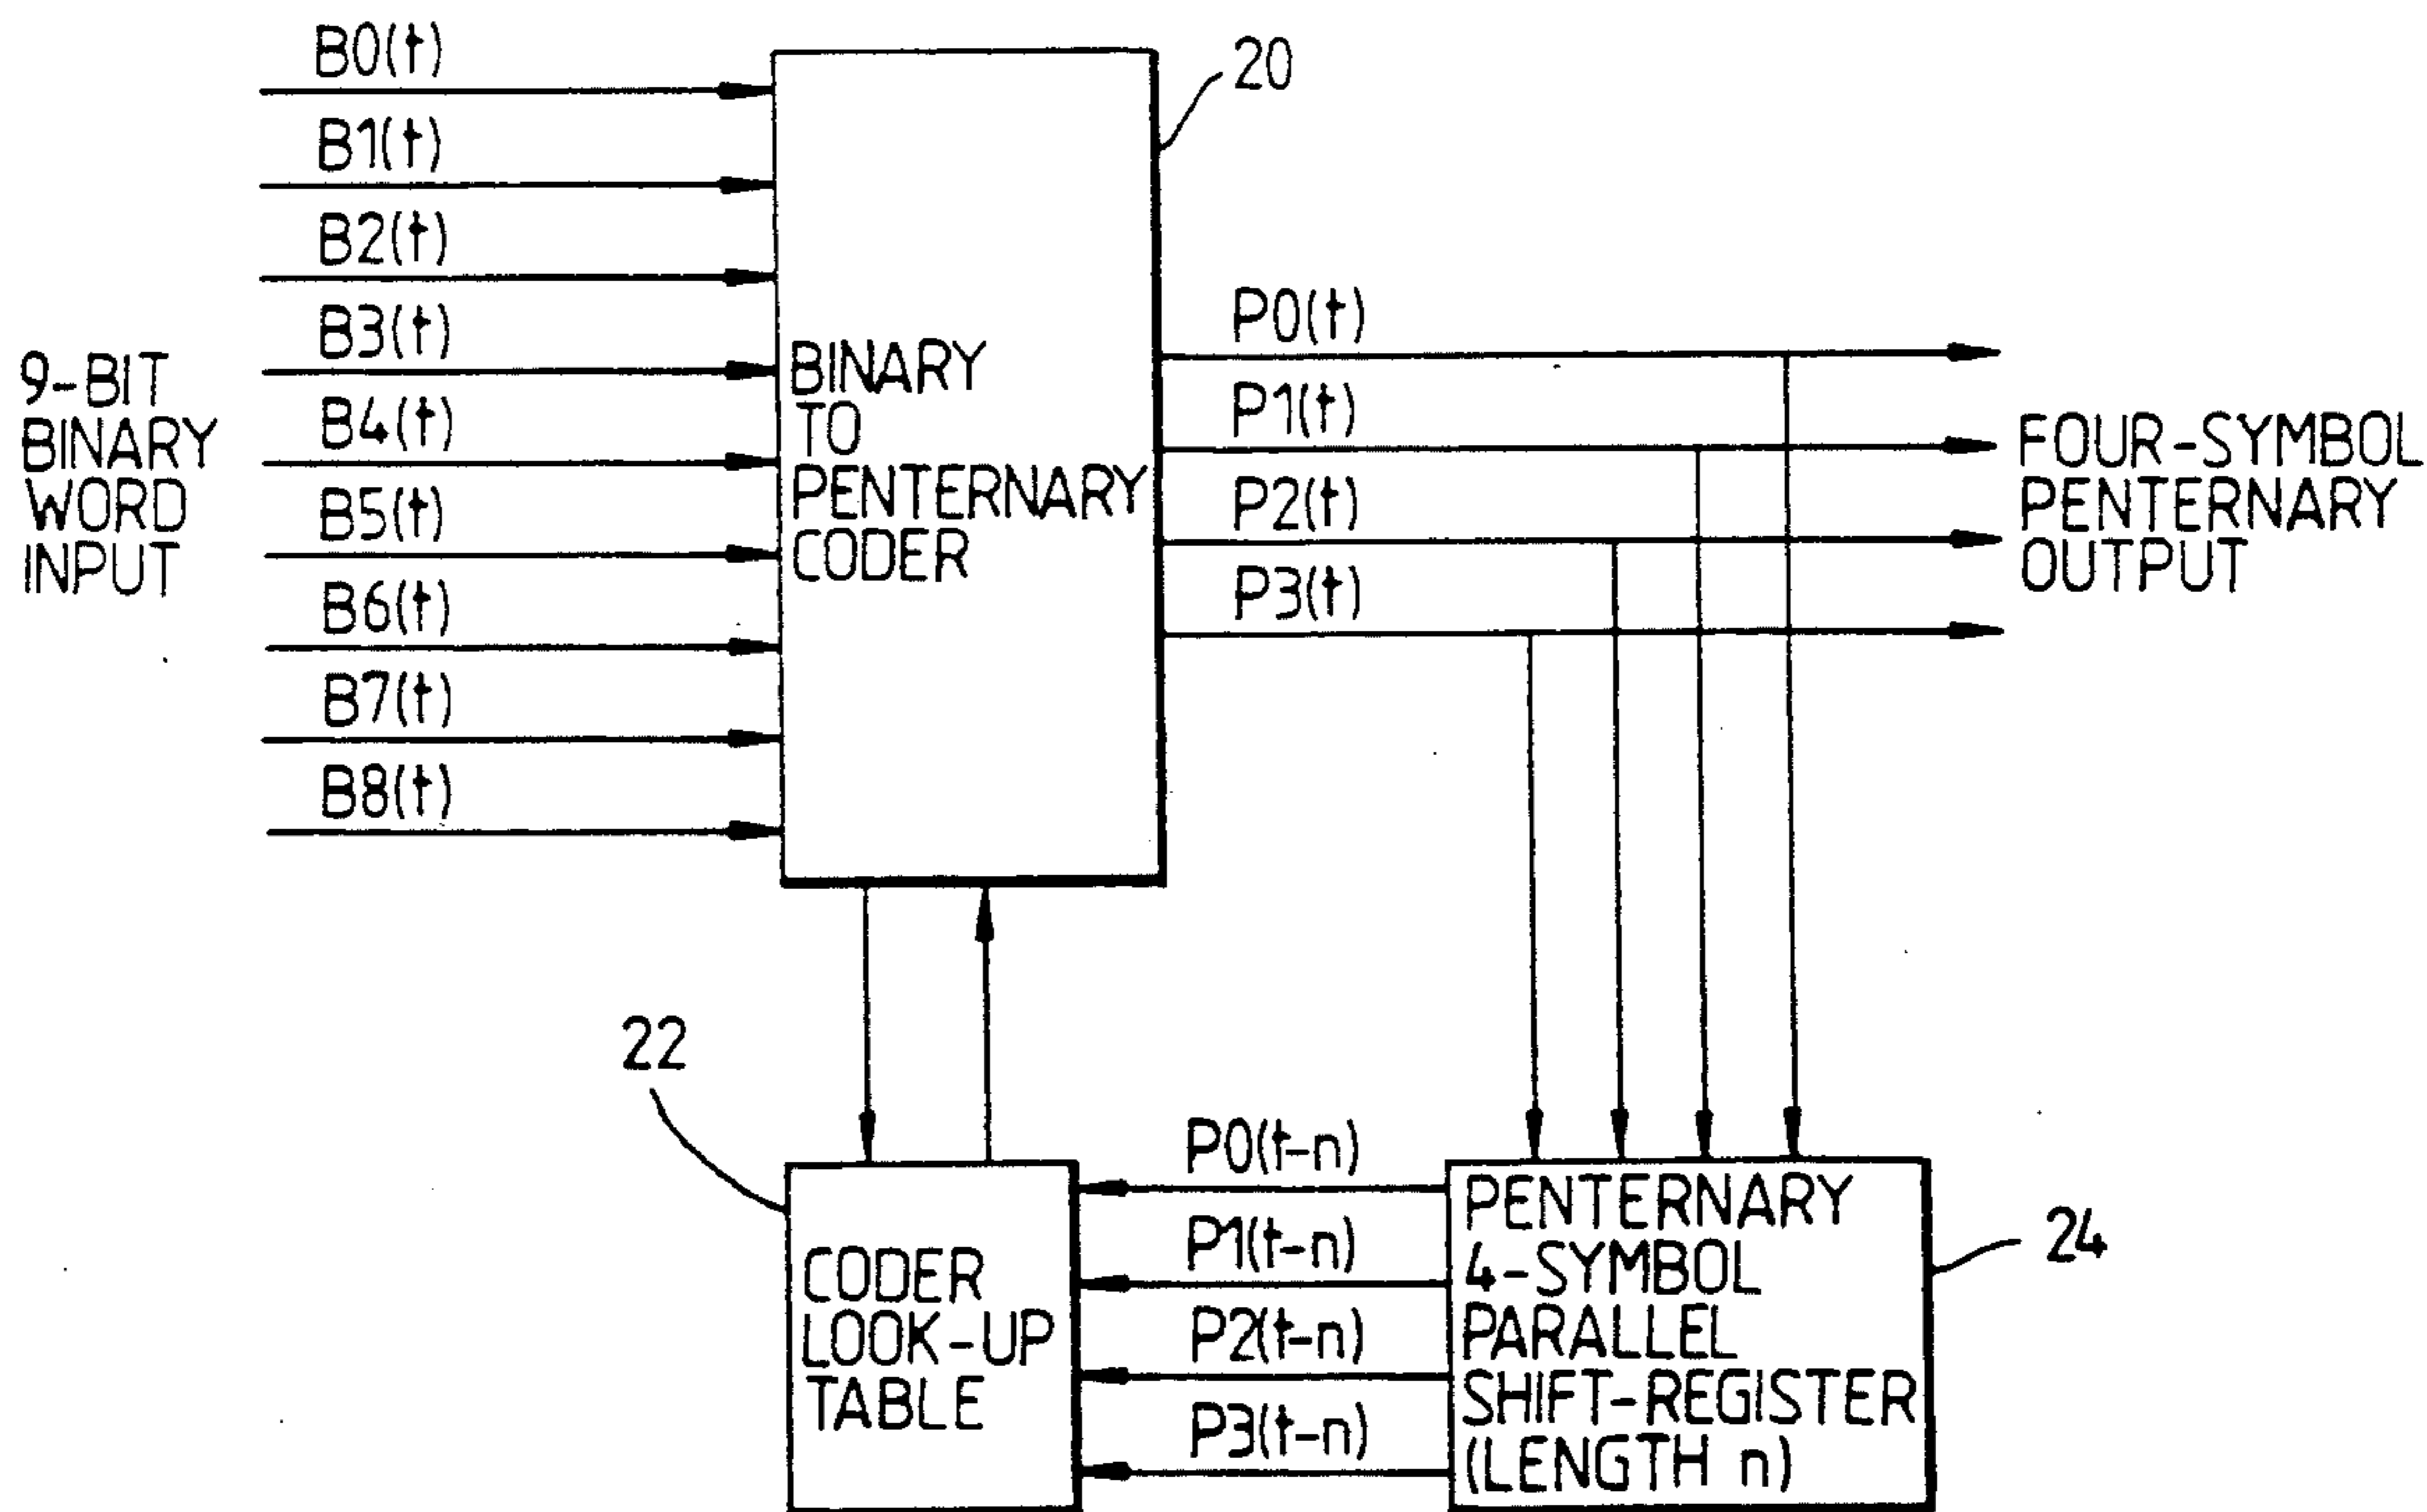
9-BIT BINARY WORD INPUT

B0(t)
B1(t)
B2(t)
B3(t)
B4(t)
B5(t)
B6(t)
B7(t)
B8(t)

BINARY TO PENTERNARY CODER

20

P0(t)
P1(t)
P2(t)
P3(t)

FOUR-SYMBOL PENTERNARY OUTPUT

22

CODER LOOK-UP TABLE

P0(t-n)
P1(t-n)
P2(t-n)
P3(t-n)

PENTERNARY 4-SYMBOL PARALLEL SHIFT-REGISTER (LENGTH n)

24